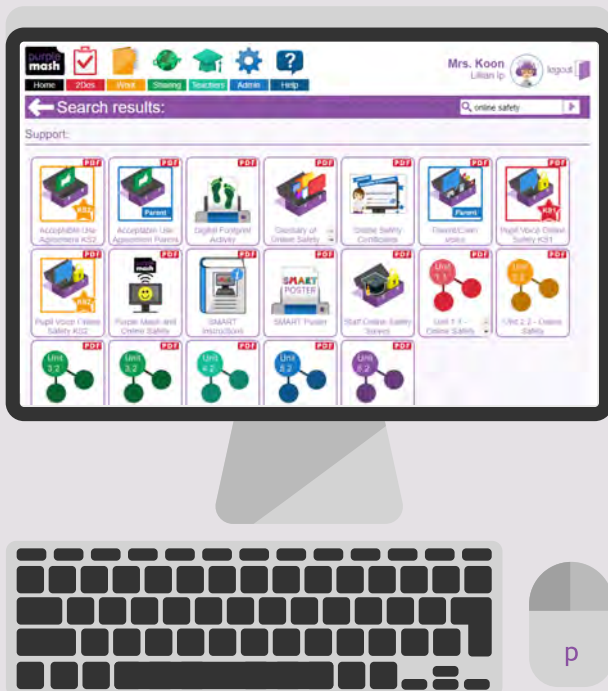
purple mash

Home 2Dos Work Sharing Teachers Admin Help

Mrs. Koon
Lilian Ip

logout

Search results:

online safety

Support:

PDF
KS2
Acceptable Use Agreement KS2

PDF
Parent
Acceptable Use Agreement Parent

Digital Footprint Activity

PDF
Glossary of Online Safety

PDF
Online Safety Certificates

PDF
Parent
Parent/Carer voice

PDF
KS1
Pupil Voice Online Safety KS1

PDF
KS2
Pupil Voice Online Safety KS2

PDF
purple mash
Purple Mash and Online Safety

PDF
SMART Instructions

PDF
SMART POSTER
SMART Poster

PDF
Staff Online Safety Survey

PDF
Unit 1.1
Unit 1.1 - Online Safety

PDF
Unit 2.2
Unit 2.2 - Online Safety

PDF
Unit 3.2

PDF
Unit 3.2

PDF
Unit 4.2

PDF
Unit 5.2

PDF
Unit 6.2

p